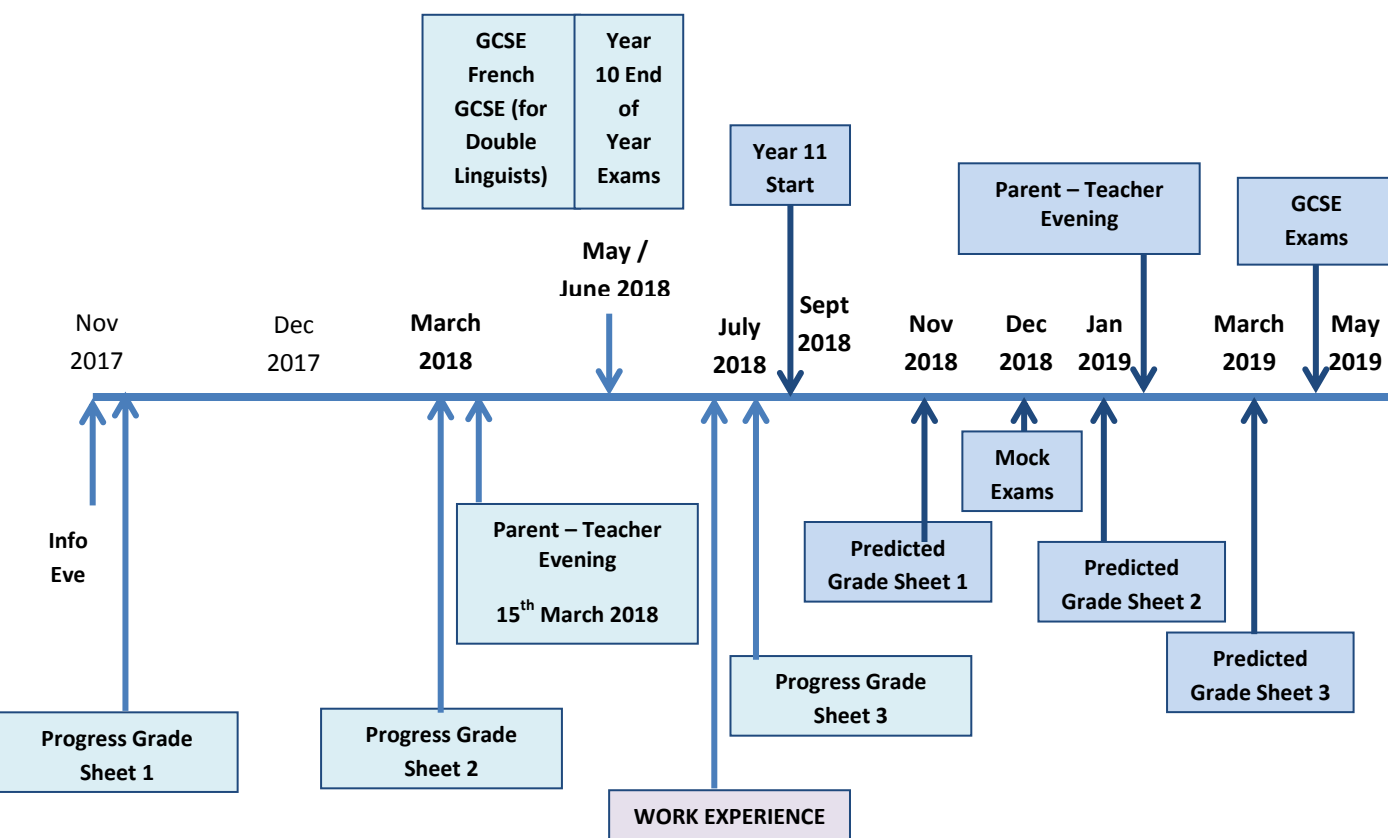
GCSE French GCSE (for Double Linguists)

Year 10 End of Year Exams

Year 11 Start

Parent – Teacher Evening

GCSE Exams

May / June 2018

Nov 2017

Dec 2017

March 2018

July 2018

Sept 2018

Nov 2018

Dec 2018

Jan 2019

March 2019

May 2019

Info Eve

Mock Exams

Parent – Teacher Evening

15$^{th}$ March 2018

Predicted Grade Sheet 1

Predicted Grade Sheet 2

Progress Grade Sheet 3

Predicted Grade Sheet 3

Progress Grade Sheet 1

Progress Grade Sheet 2

WORK EXPERIENCE